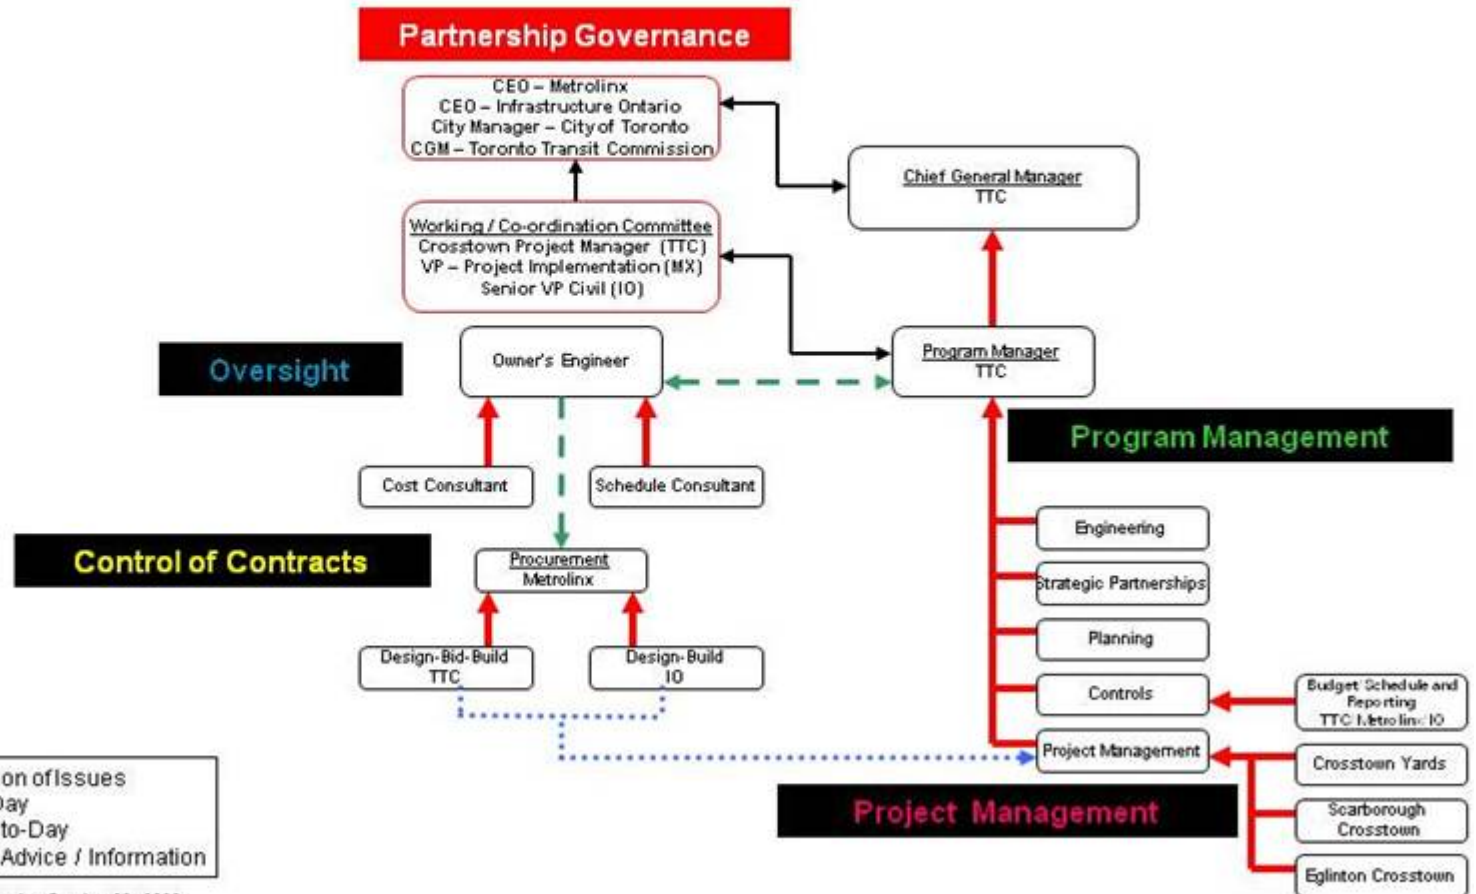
Partnership Governance

CEO – Metrolinx
CEO – Infrastructure Ontario
City Manager – City of Toronto
CGM – Toronto Transit Commission

Chief General Manager
TTC

Working / Co-ordination Committee
Crosstown Project Manager (TTC)
VP – Project Implementation (MX)
Senior VP Civil (IO)

Oversight

Owner's Engineer

Program Manager
TTC

Program Management

Cost Consultant

Schedule Consultant

Control of Contracts

Procurement
Metrolinx

Engineering

Strategic Partnerships

Planning

Design-Bid-Build
TTC

Design-Build
IO

Controls

Budget Schedule and Reporting
TTC Metrolinx IO

Project Management

Crosstown Yards

Project Management

Scarborough Crosstown

Eglinton Crosstown

on of Issues
Day
to-Day
Advice / Information